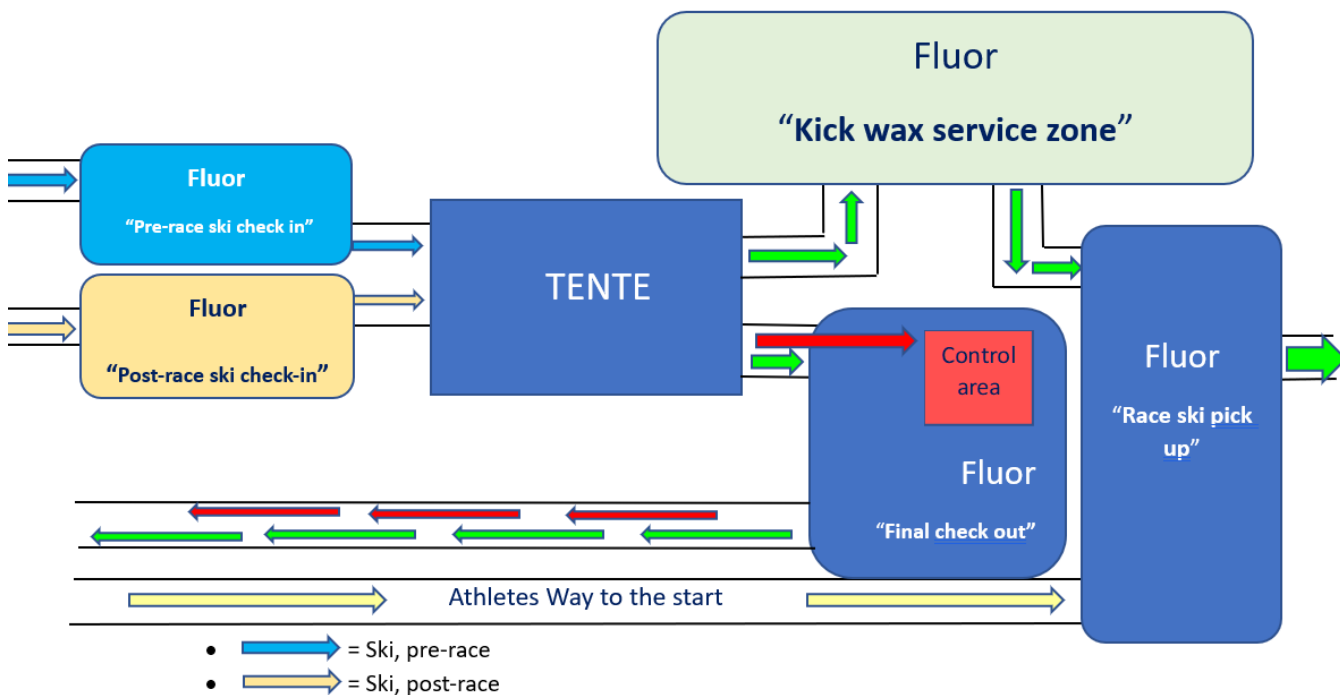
Fluor

“Kick wax service zone”

Fluor

“Pre-race ski check in”

Fluor

“Post-race ski check-in”

TENTE

Control area

Fluor

“Final check out”

Fluor

“Race ski pick up”

Athletes Way to the start

• = Ski, pre-race

• = Ski, post-race